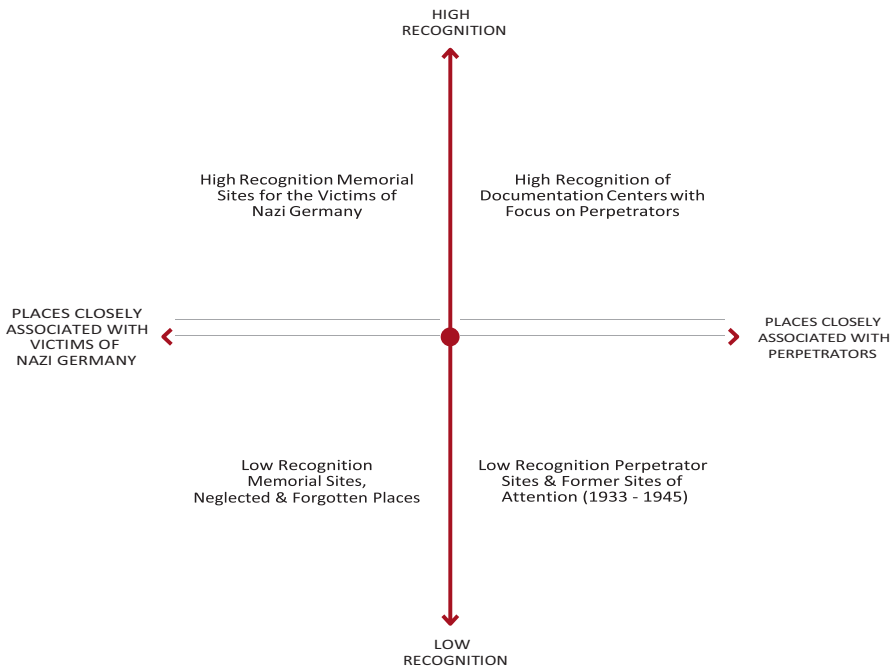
HIGH RECOGNITION

High Recognition Memorial Sites for the Victims of Nazi Germany

High Recognition of Documentation Centers with Focus on Perpetrators

PLACES CLOSELY ASSOCIATED WITH VICTIMS OF NAZI GERMANY

PLACES CLOSELY ASSOCIATED WITH PERPETRATORS

Low Recognition Memorial Sites, Neglected & Forgotten Places

Low Recognition Perpetrator Sites & Former Sites of Attention (1933 - 1945)

LOW RECOGNITION